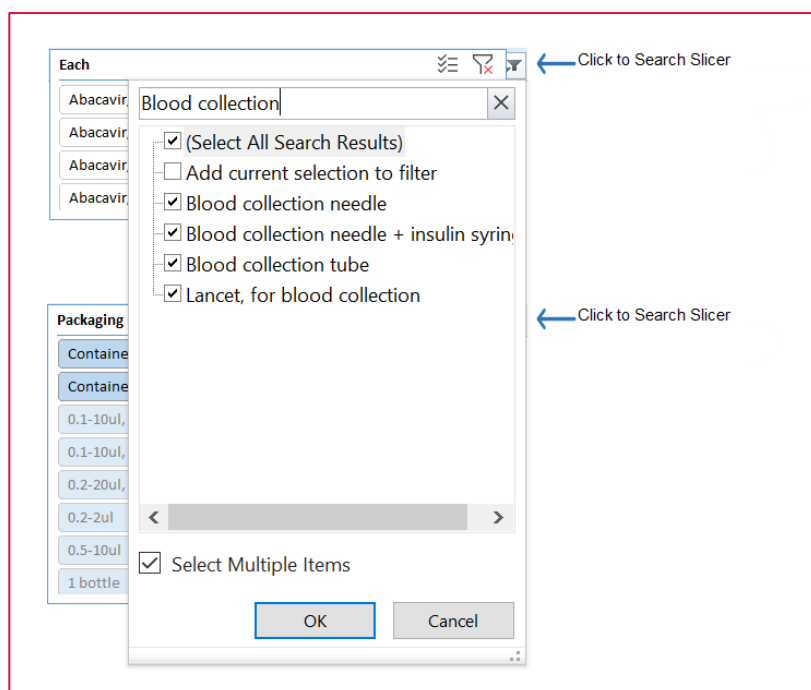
Each

Abacavir,
Abacavir,
Abacavir,
Abacavir,

Click to Search Slicer

Blood collection

(Select All Search Results)
Add current selection to filter
Blood collection needle
Blood collection needle + insulin syrin
Blood collection tube
Lancet, for blood collection

Packaging

Containe
Containe
0.1-10ul,
0.1-10ul,
0.2-20ul,
0.2-2ul
0.5-10ul
1 bottle

Click to Search Slicer

Select Multiple Items

OK
Cancel